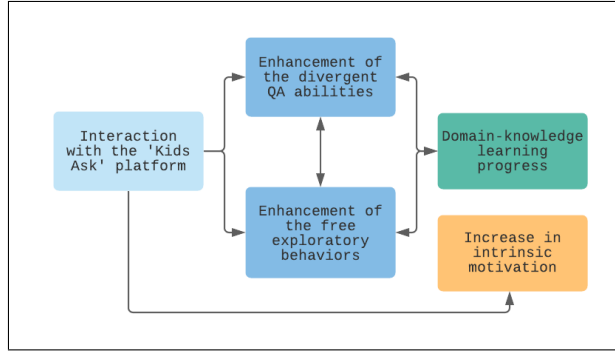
Interaction with the 'Kids Ask' platform

Enhancement of the divergent QA abilities

Enhancement of the free exploratory behaviors

Domain-knowledge learning progress

Increase in intrinsic motivation